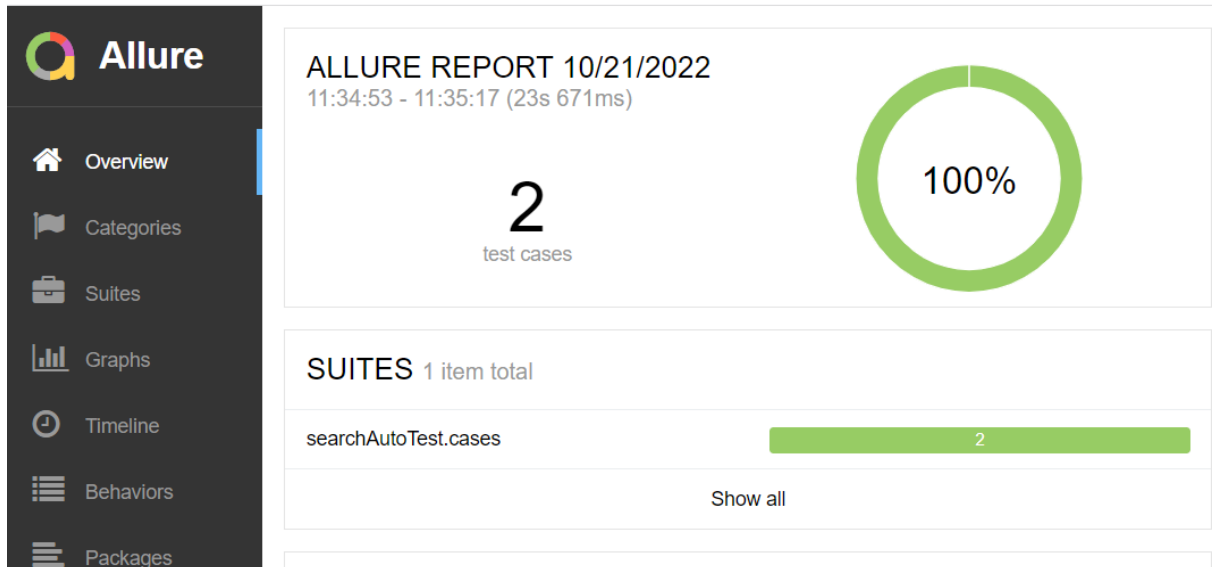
Allure

Overview

Categories

Suites

Graphs

Timeline

Behaviors

Packages

ALLURE REPORT 10/21/2022
11:34:53 - 11:35:17 (23s 671ms)

2
test cases

100%

SUITES 1 item total

searchAutoTest.cases 2

Show all